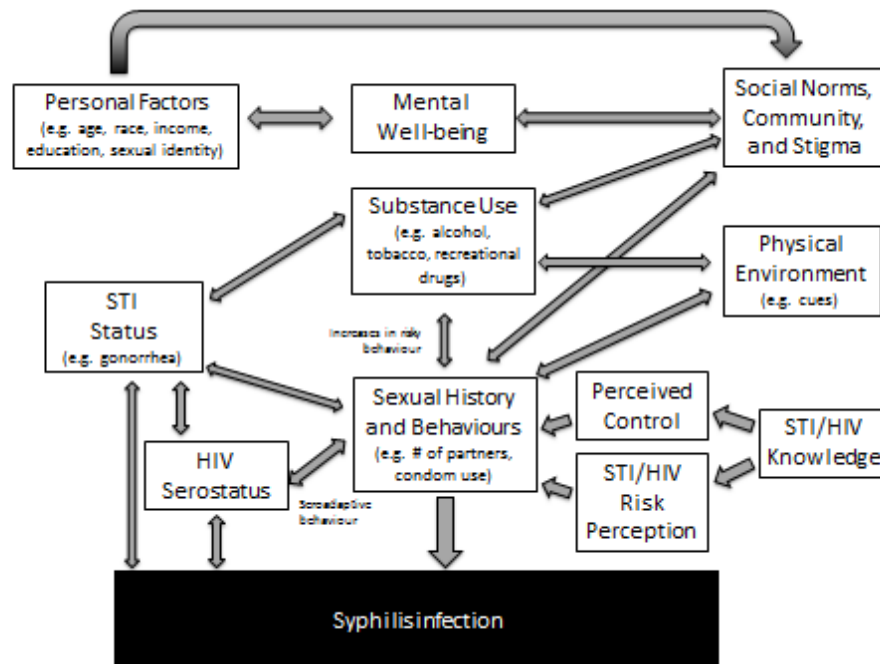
Personal Factors
(e.g. age, race, income, education, sexual identity)

Mental Well-being

Social Norms, Community, and Stigma

Substance Use
(e.g. alcohol, tobacco, recreational drugs)

Physical Environment
(e.g. cues)

STI Status
(e.g. gonorrhea)

Increase in risky behaviour

Sexual History and Behaviours
(e.g. # of partners, condom use)

Perceived Control

STI/HIV Knowledge

HIV Serostatus

Seroadaptive behaviour

STI/HIV Risk Perception

Syphilisinfection